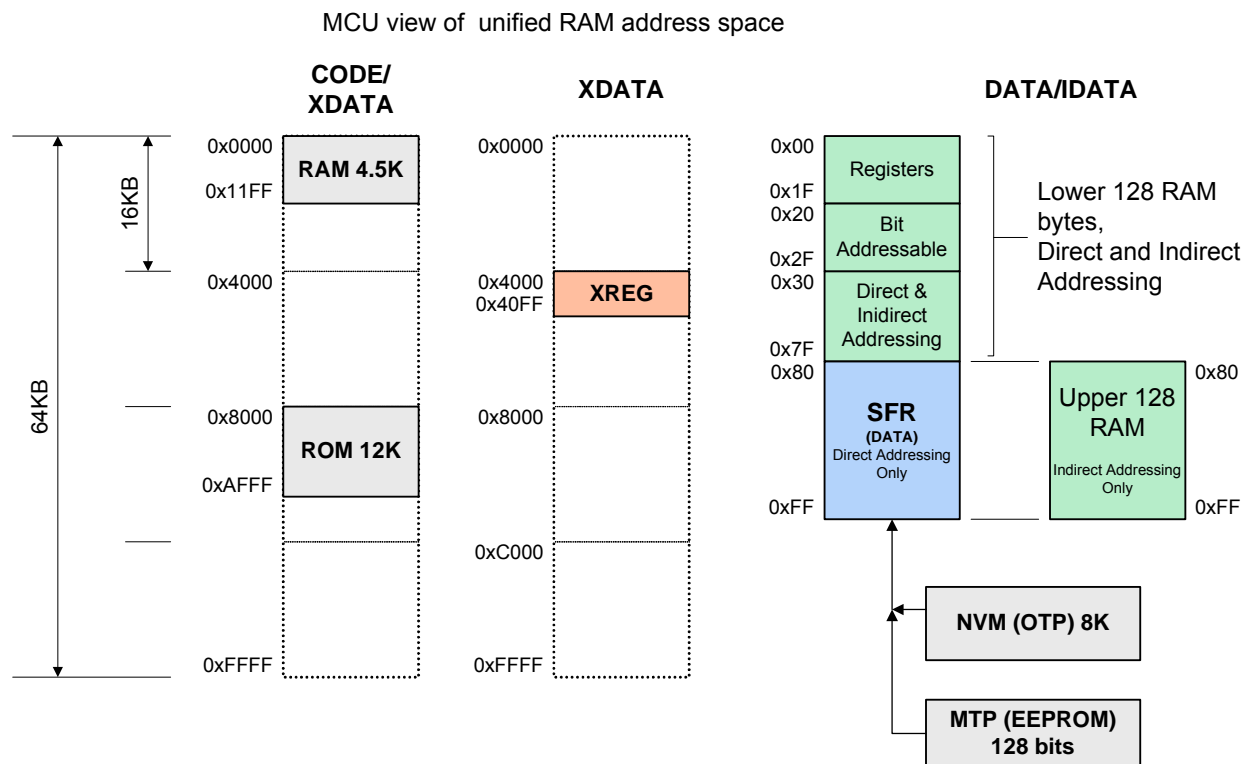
MCU view of unified RAM address space

CODE/ XDATA

XDATA

DATA/IDATA

64KB

16KB

0x0000
RAM 4.5K
0x11FF
0x4000
0x8000
ROM 12K
0xAFFF
0xFFFF

0x0000
0x4000
0x40FF
XREG
0x8000
0xC000
0xFFFF

0x00
Registers
0x1F
0x20
Bit Addressable
0x2F
0x30
Direct & Inidirect Addressing
0x7F
0x80
SFR
(DATA)
Direct Addressing Only
0xFF

Lower 128 RAM bytes, Direct and Indirect Addressing

Upper 128 RAM
Indirect Addressing Only
0x80
0xFF

NVM (OTP) 8K

MTP (EEPROM) 128 bits